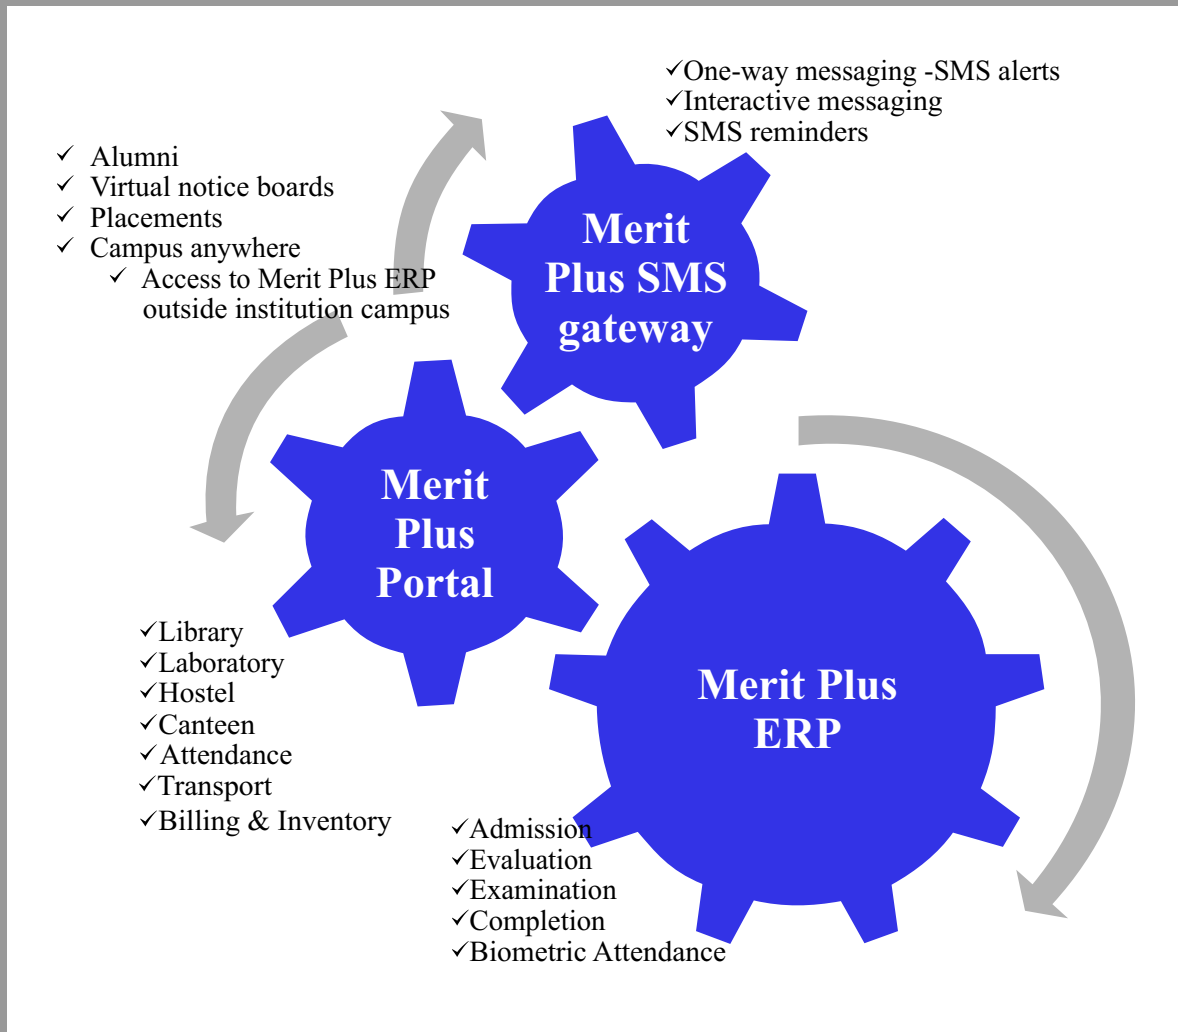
✓One-way messaging -SMS alerts
✓Interactive messaging
✓SMS reminders

✓ Alumni
✓ Virtual notice boards
✓ Placements
✓ Campus anywhere
✓ Access to Merit Plus ERP outside institution campus

Merit Plus SMS gateway

Merit Plus Portal

✓Library
✓Laboratory
✓Hostel
✓Canteen
✓Attendance
✓Transport
✓Billing & Inventory

Merit Plus ERP

✓Admission
✓Evaluation
✓Examination
✓Completion
✓Biometric Attendance